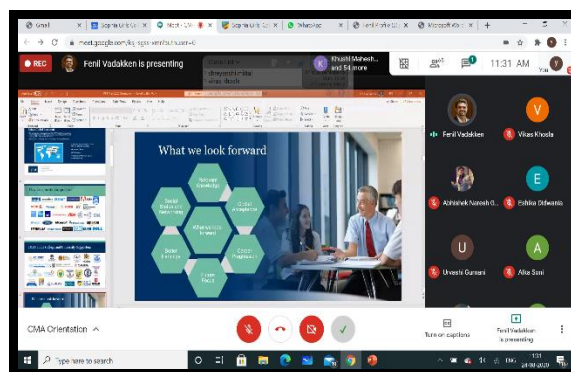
Gmail | Sophia Univ | Meet - CMA | Sophia Univ | WhatsApp | Fenil Vadakken | Microsoft | +

meet.google.com/

REC Fenil Vadakken is presenting

Khushi Mahesh... and 54 more

11:31 AM

What we look forward

Knowledge

Global Exposure

Social Network

Attitude to learn forward

Career Progression

Better Earnings

Career Focus

Fenil Vadakken

Vikas Khosla

V

Abhishek Naresh G...

Eshika Didwania

E

Urvashi Gurnani

U

Alka Soni

A

CMA Orientation ^

Turn on captions

Fenil Vadakken is presenting

Type here to search

1:31
24-09-2020